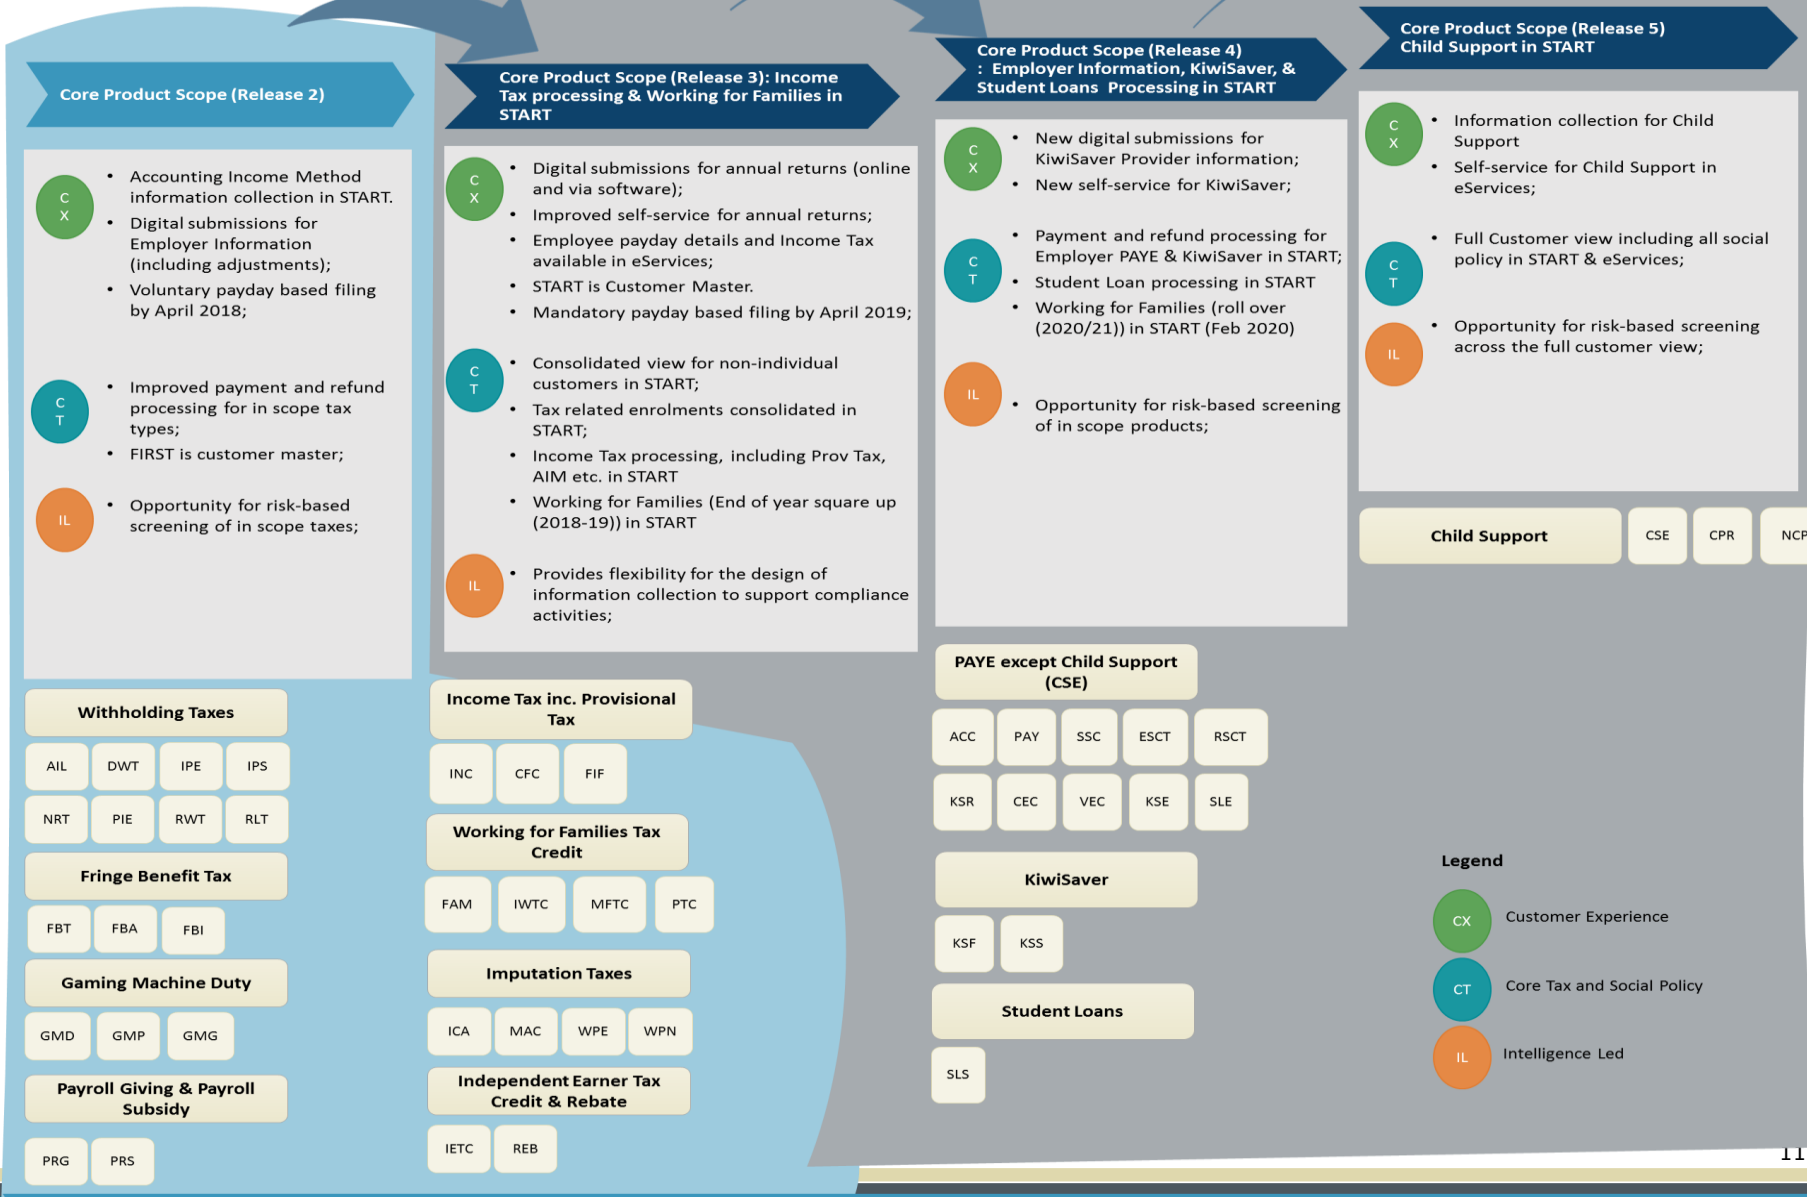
Core Product Scope (Release 2)

C X

- Accounting Income Method information collection in START.
- Digital submissions for Employer Information (including adjustments);
- Voluntary payday based filing by April 2018;

C T

- Improved payment and refund processing for in scope tax types;
- FIRST is customer master;

IL

- Opportunity for risk-based screening of in scope taxes;

Withholding Taxes

AIL DWT IPE IPS
NRT PIE RWT RLT

Fringe Benefit Tax

FBT FBA FBI

Gaming Machine Duty

GMD GMP GMG

Payroll Giving & Payroll Subsidy

PRG PRS

Core Product Scope (Release 3): Income Tax processing & Working for Families in START

C X

- Digital submissions for annual returns (online and via software);
- Improved self-service for annual returns;
- Employee payday details and Income Tax available in eServices;
- START is Customer Master.
- Mandatory payday based filing by April 2019;

C T

- Consolidated view for non-individual customers in START;
- Tax related enrolments consolidated in START;
- Income Tax processing, including Prov Tax, AIM etc. in START
- Working for Families (End of year square up (2018-19)) in START

IL

- Provides flexibility for the design of information collection to support compliance activities;

Income Tax inc. Provisional Tax

INC CFC FIF

Working for Families Tax Credit

FAM IWTC MFTC PTC

Imputation Taxes

ICA MAC WPE WPN

Independent Earner Tax Credit & Rebate

IETC REB

Core Product Scope (Release 4) : Employer Information, KiwiSaver, & Student Loans Processing in START

C X

- New digital submissions for KiwiSaver Provider information;
- New self-service for KiwiSaver;

C T

- Payment and refund processing for Employer PAYE & KiwiSaver in START;
- Student Loan processing in START
- Working for Families (roll over (2020/21)) in START (Feb 2020)

IL

- Opportunity for risk-based screening of in scope products;

PAYE except Child Support (CSE)

ACC PAY SSC ESCT RSCT
KSR CEC VEC KSE SLE

KiwiSaver

KSF KSS

Student Loans

SLS

Core Product Scope (Release 5) Child Support in START

C X

- Information collection for Child Support
- Self-service for Child Support in eServices;

C T

- Full Customer view including all social policy in START & eServices;

IL

- Opportunity for risk-based screening across the full customer view;

Child Support

CSE CPR NCP

Legend

CX Customer Experience
CT Core Tax and Social Policy
IL Intelligence Led

11